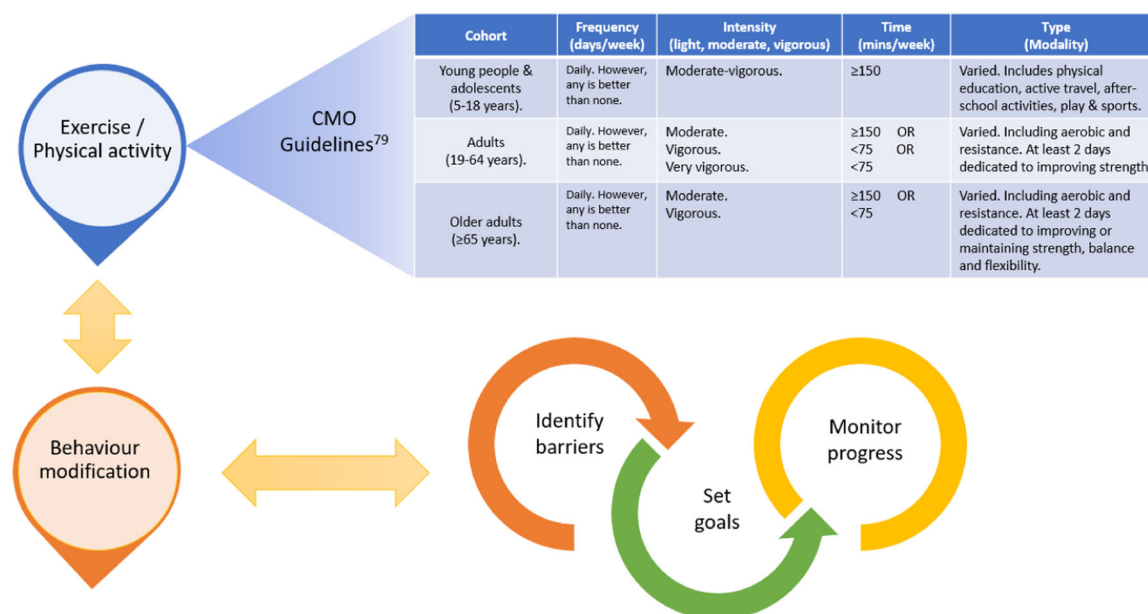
Exercise / Physical activity

CMO Guidelines$^{79}$

| Cohort | Frequency (days/week) | Intensity (light, moderate, vigorous) | Time (mins/week) | Type (Modality) |
|---|---|---|---|---|
| Young people & adolescents (5-18 years). | Daily. However, any is better than none. | Moderate-vigorous. | ≥150 | Varied. Includes physical education, active travel, after-school activities, play & sports. |
| Adults (19-64 years). | Daily. However, any is better than none. | Moderate. Vigorous. Very vigorous. | ≥150 OR <75 OR <75 | Varied. Including aerobic and resistance. At least 2 days dedicated to improving strength |
| Older adults (≥65 years). | Daily. However, any is better than none. | Moderate. Vigorous. | ≥150 OR <75 | Varied. Including aerobic and resistance. At least 2 days dedicated to improving or maintaining strength, balance and flexibility. |

Behaviour modification

Identify barriers

Set goals

Monitor progress